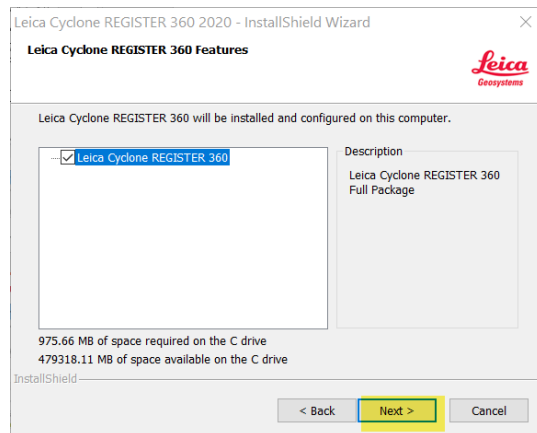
Leica Cyclone REGISTER 360 2020 - InstallShield Wizard

Leica Cyclone REGISTER 360 Features

Leica Geosystems

Leica Cyclone REGISTER 360 will be installed and configured on this computer.

Leica Cyclone REGISTER 360

Description

Leica Cyclone REGISTER 360 Full Package

975.66 MB of space required on the C drive
479318.11 MB of space available on the C drive

InstallShield

< Back
Next >
Cancel